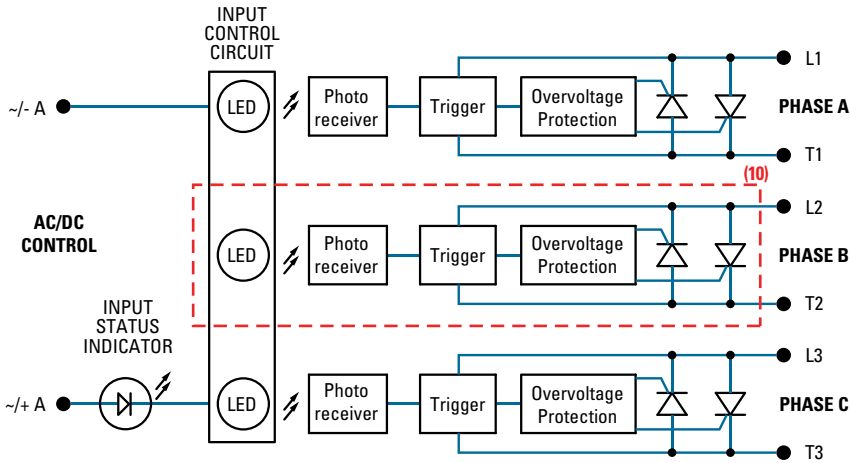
INPUT CONTROL CIRCUIT

~/- A

LED

Photo receiver

Trigger

Overvoltage Protection

L1

PHASE A

T1

(10)

AC/DC CONTROL

LED

Photo receiver

Trigger

Overvoltage Protection

L2

PHASE B

T2

INPUT STATUS INDICATOR

~/+ A

LED

Photo receiver

Trigger

Overvoltage Protection

L3

PHASE C

T3